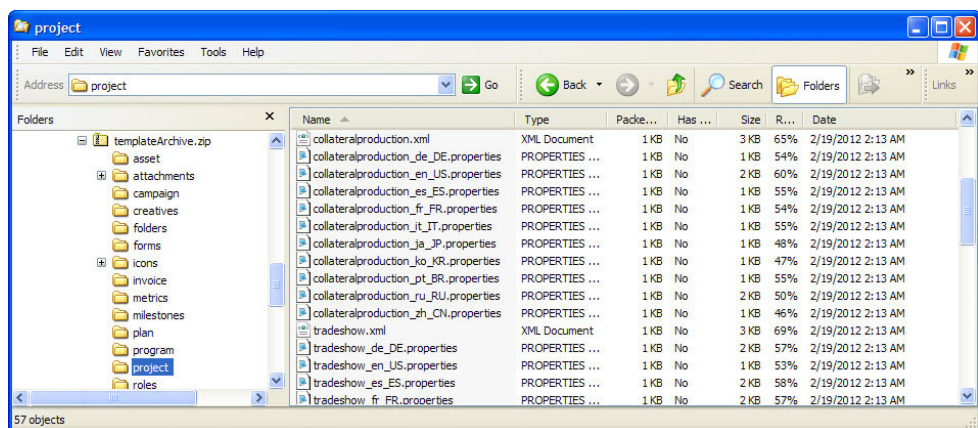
project

File Edit View Favorites Tools Help

Address project Go

Back Search Folders Links

Folders ×

templateArchive.zip
asset
attachments
campaign
creatives
folders
forms
icons
invoice
metrics
milestones
plan
program
project
roles

| Name | Type | Packe... | Has ... | Size | R... | Date |
|---|---|---|---|---|---|---|
| collateralproduction.xml | XML Document | 1 KB | No | 3 KB | 65% | 2/19/2012 2:13 AM |
| collateralproduction_de_DE.properties | PROPERTIES ... | 1 KB | No | 1 KB | 54% | 2/19/2012 2:13 AM |
| collateralproduction_en_US.properties | PROPERTIES ... | 1 KB | No | 2 KB | 60% | 2/19/2012 2:13 AM |
| collateralproduction_es_ES.properties | PROPERTIES ... | 1 KB | No | 1 KB | 55% | 2/19/2012 2:13 AM |
| collateralproduction_fr_FR.properties | PROPERTIES ... | 1 KB | No | 1 KB | 54% | 2/19/2012 2:13 AM |
| collateralproduction_it_IT.properties | PROPERTIES ... | 1 KB | No | 1 KB | 55% | 2/19/2012 2:13 AM |
| collateralproduction_ja_JP.properties | PROPERTIES ... | 1 KB | No | 1 KB | 48% | 2/19/2012 2:13 AM |
| collateralproduction_ko_KR.properties | PROPERTIES ... | 1 KB | No | 1 KB | 47% | 2/19/2012 2:13 AM |
| collateralproduction_pt_BR.properties | PROPERTIES ... | 1 KB | No | 1 KB | 55% | 2/19/2012 2:13 AM |
| collateralproduction_ru_RU.properties | PROPERTIES ... | 1 KB | No | 2 KB | 50% | 2/19/2012 2:13 AM |
| collateralproduction_zh_CN.properties | PROPERTIES ... | 1 KB | No | 1 KB | 46% | 2/19/2012 2:13 AM |
| tradeshow.xml | XML Document | 1 KB | No | 3 KB | 69% | 2/19/2012 2:13 AM |
| tradeshow_de_DE.properties | PROPERTIES ... | 1 KB | No | 2 KB | 57% | 2/19/2012 2:13 AM |
| tradeshow_en_US.properties | PROPERTIES ... | 1 KB | No | 1 KB | 53% | 2/19/2012 2:13 AM |
| tradeshow_es_ES.properties | PROPERTIES ... | 1 KB | No | 2 KB | 58% | 2/19/2012 2:13 AM |
| tradeshow_fr_FR.properties | PROPERTIES ... | 1 KB | No | 2 KB | 57% | 2/19/2012 2:13 AM |

57 objects